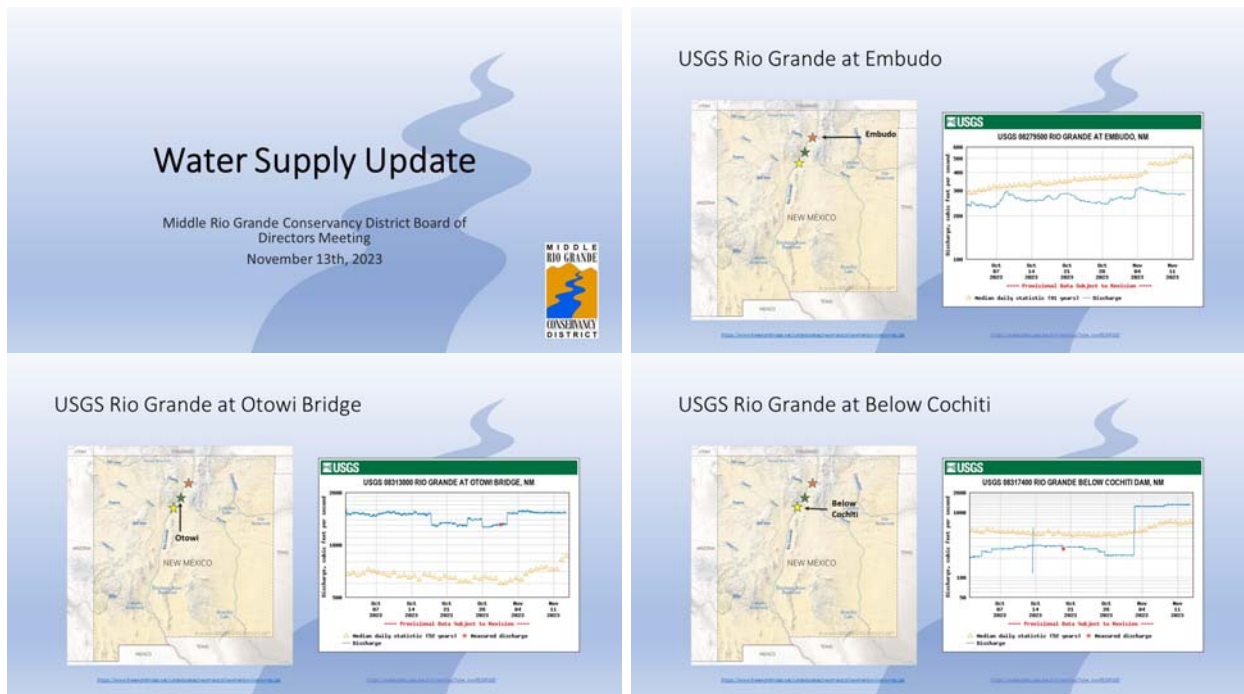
Water Supply Update

Middle Rio Grande Conservancy District Board of Directors Meeting

November 13th, 2023

MIDDLE RIO GRANDE CONSERVANCY DISTRICT

USGS Rio Grande at Embudo

Embudo

NEW MEXICO

USGS

USGS 08279500 RIO GRANDE AT EMBUDO, NM

Discharge, cubic feet per second

Oct 07 2023 | Oct 14 2023 | Oct 21 2023 | Oct 28 2023 | Nov 04 2023 | Nov 11 2023

---- Provisional Data Subject to Revision ----

Median daily statistic (91 years) — Discharge

USGS Rio Grande at Otowi Bridge

Otowi

NEW MEXICO

USGS

USGS 08313000 RIO GRANDE AT OTOWI BRIDGE, NM

Discharge, cubic feet per second

2000

1000

500

Oct 07 2023 | Oct 14 2023 | Oct 21 2023 | Oct 28 2023 | Nov 04 2023 | Nov 11 2023

---- Provisional Data Subject to Revision ----

Median daily statistic (72 years) Measured discharge — Discharge

USGS Rio Grande at Below Cochiti

Below Cochiti

NEW MEXICO

USGS

USGS 08317400 RIO GRANDE BELOW COCHITI DAM, NM

Discharge, cubic feet per second

2000

1000

500

Oct 07 2023 | Oct 14 2023 | Oct 21 2023 | Oct 28 2023 | Nov 04 2023 | Nov 11 2023

---- Provisional Data Subject to Revision ----

Median daily statistic (52 years) Measured discharge — Discharge